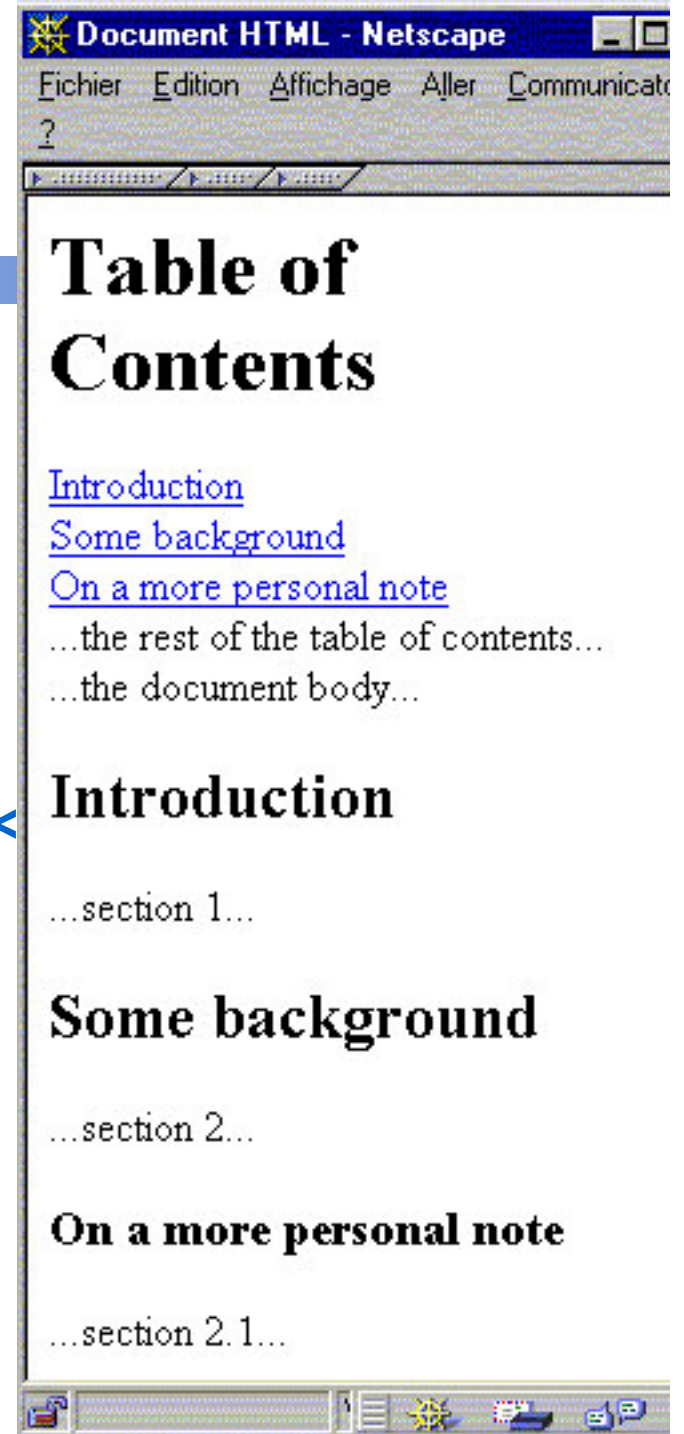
Document HTML - Netscape

Fichier Edition Affichage Aller Communicato

?

Table of Contents

Introduction
Some background
On a more personal note
...the rest of the table of contents...
...the document body...

Introduction

...section 1...

Some background

...section 2...

On a more personal note

...section 2.1...